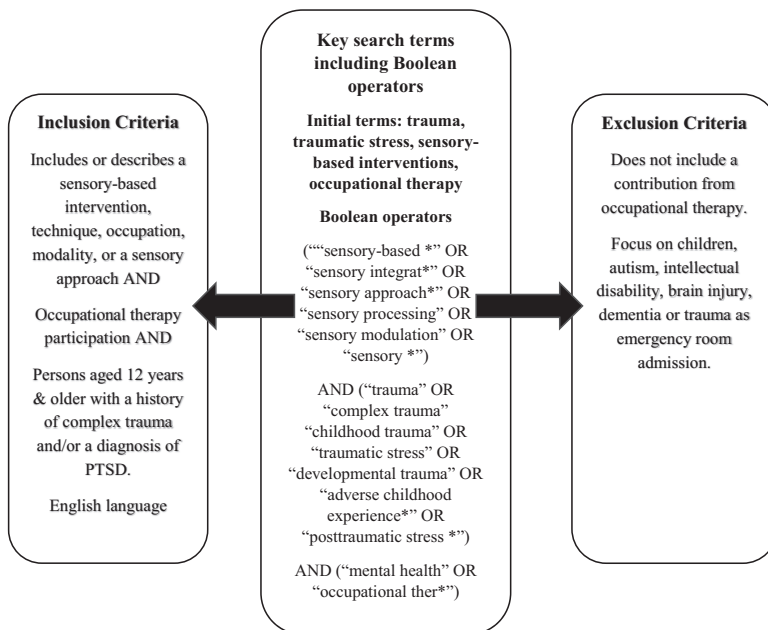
Inclusion Criteria

Includes or describes a sensory-based intervention, technique, occupation, modality, or a sensory approach AND

Occupational therapy participation AND

Persons aged 12 years & older with a history of complex trauma and/or a diagnosis of PTSD.

English language

Key search terms including Boolean operators

Initial terms: trauma, traumatic stress, sensory-based interventions, occupational therapy

Boolean operators

("“sensory-based *” OR “sensory integrat*” OR “sensory approach*” OR “sensory processing” OR “sensory modulation” OR “sensory *”)

AND (“trauma” OR “complex trauma” “childhood trauma” OR “traumatic stress” OR “developmental trauma” OR “adverse childhood experience*” OR “posttraumatic stress *”)

AND (“mental health” OR “occupational ther*”)

Exclusion Criteria

Does not include a contribution from occupational therapy.

Focus on children, autism, intellectual disability, brain injury, dementia or trauma as emergency room admission.